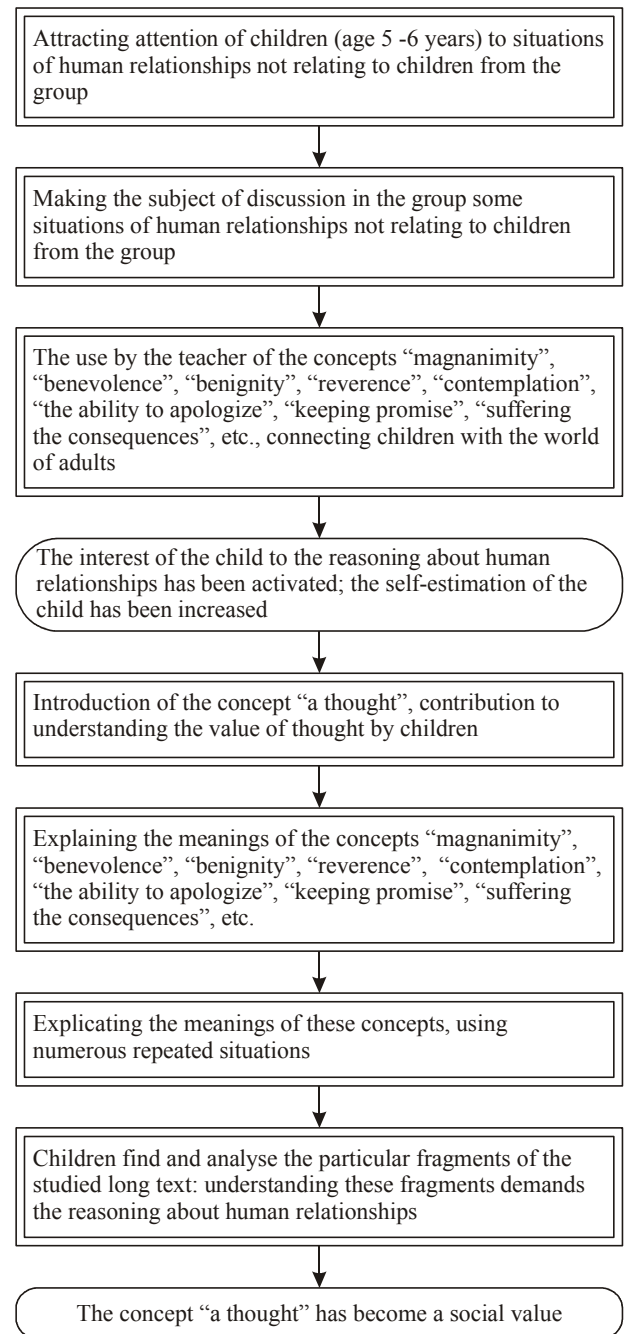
Attracting attention of children (age 5 -6 years) to situations of human relationships not relating to children from the group

Making the subject of discussion in the group some situations of human relationships not relating to children from the group

The use by the teacher of the concepts “magnanimity”, “benevolence”, “benignity”, “reverence”, “contemplation”, “the ability to apologize”, “keeping promise”, “suffering the consequences”, etc., connecting children with the world of adults

The interest of the child to the reasoning about human relationships has been activated; the self-estimation of the child has been increased

Introduction of the concept “a thought”, contribution to understanding the value of thought by children

Explaining the meanings of the concepts “magnanimity”, “benevolence”, “benignity”, “reverence”, “contemplation”, “the ability to apologize”, “keeping promise”, “suffering the consequences”, etc.

Explicating the meanings of these concepts, using numerous repeated situations

Children find and analyse the particular fragments of the studied long text: understanding these fragments demands the reasoning about human relationships

The concept “a thought” has become a social value